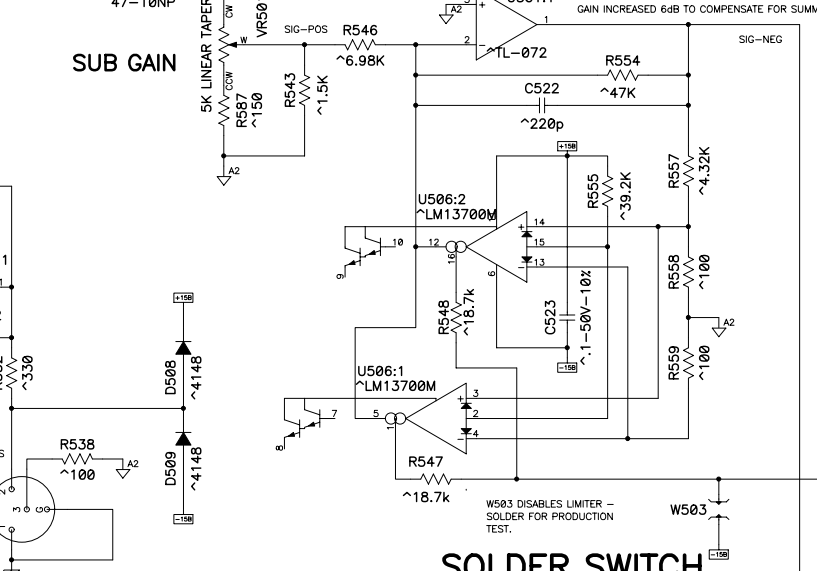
47-10NP

A2

1

GAIN INCREASED 6dB TO COMPENSATE FOR SUMM

SIG-NEG

SUB GAIN

5K LINEAR TAPER

CW

W

CCW

VR50

SIG-POS

R546
^6.98K

2

^TL-072

R554
^47K

C522
^220p

R587
^150

R543
^1.5K

A2

+15B

R555
^39.2K

R557
^4.32K

U506:2
^LM13700M

14

15

13

10

12

16

9

6

R558
^100

A2

R548
^18.7k

C523
^.1-50V-10%

-15B

R559
^100

+15B

D508
^4148

^330

U506:1
^LM13700M

3

2

4

7

5

1

8

D509
^4148

R538
^100

A2

-15B

R547
^18.7k

W503 DISABLES LIMITER - SOLDER FOR PRODUCTION TEST.

W503

-15B

SOLDER SWITCH